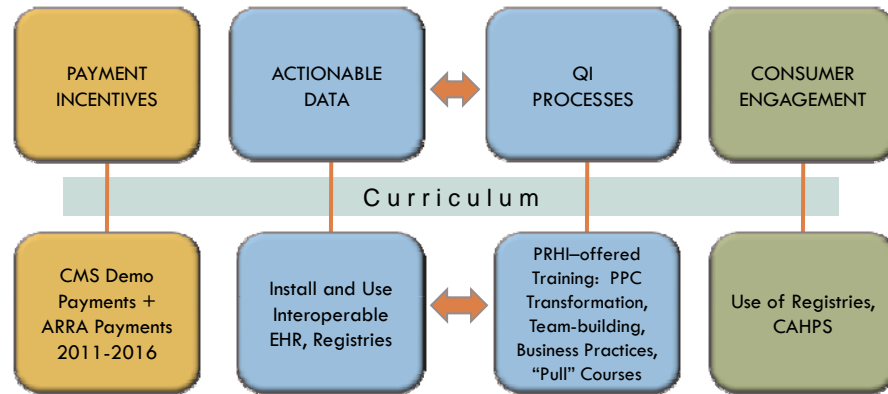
PAYMENT INCENTIVES

ACTIONABLE DATA

QI PROCESSES

CONSUMER ENGAGEMENT

Curriculum

CMS Demo Payments + ARRA Payments 2011-2016

Install and Use Interoperable EHR, Registries

PRHI–offered Training: PPC Transformation, Team-building, Business Practices, "Pull" Courses

Use of Registries, CAHPS